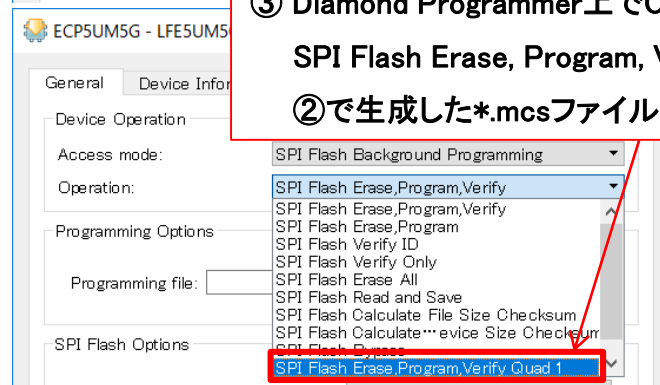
③ Diamond Programmer上でC

SPI Flash Erase, Program, V

②で生成した*.mcsファイル

ECP5UM5G - LFE5UM5

General | Device Infor

Device Operation

Access mode: SPI Flash Background Programming

Operation: SPI Flash Erase,Program,Verify

SPI Flash Erase,Program,Verify
SPI Flash Erase,Program
SPI Flash Verify ID
SPI Flash Verify Only
SPI Flash Erase All
SPI Flash Read and Save
SPI Flash Calculate File Size Checksum
SPI Flash Calculate…evice Size Checksum
SPI Flash Bypass
SPI Flash Erase,Program,Verify Quad 1

Programming Options

Programming file:

SPI Flash Options